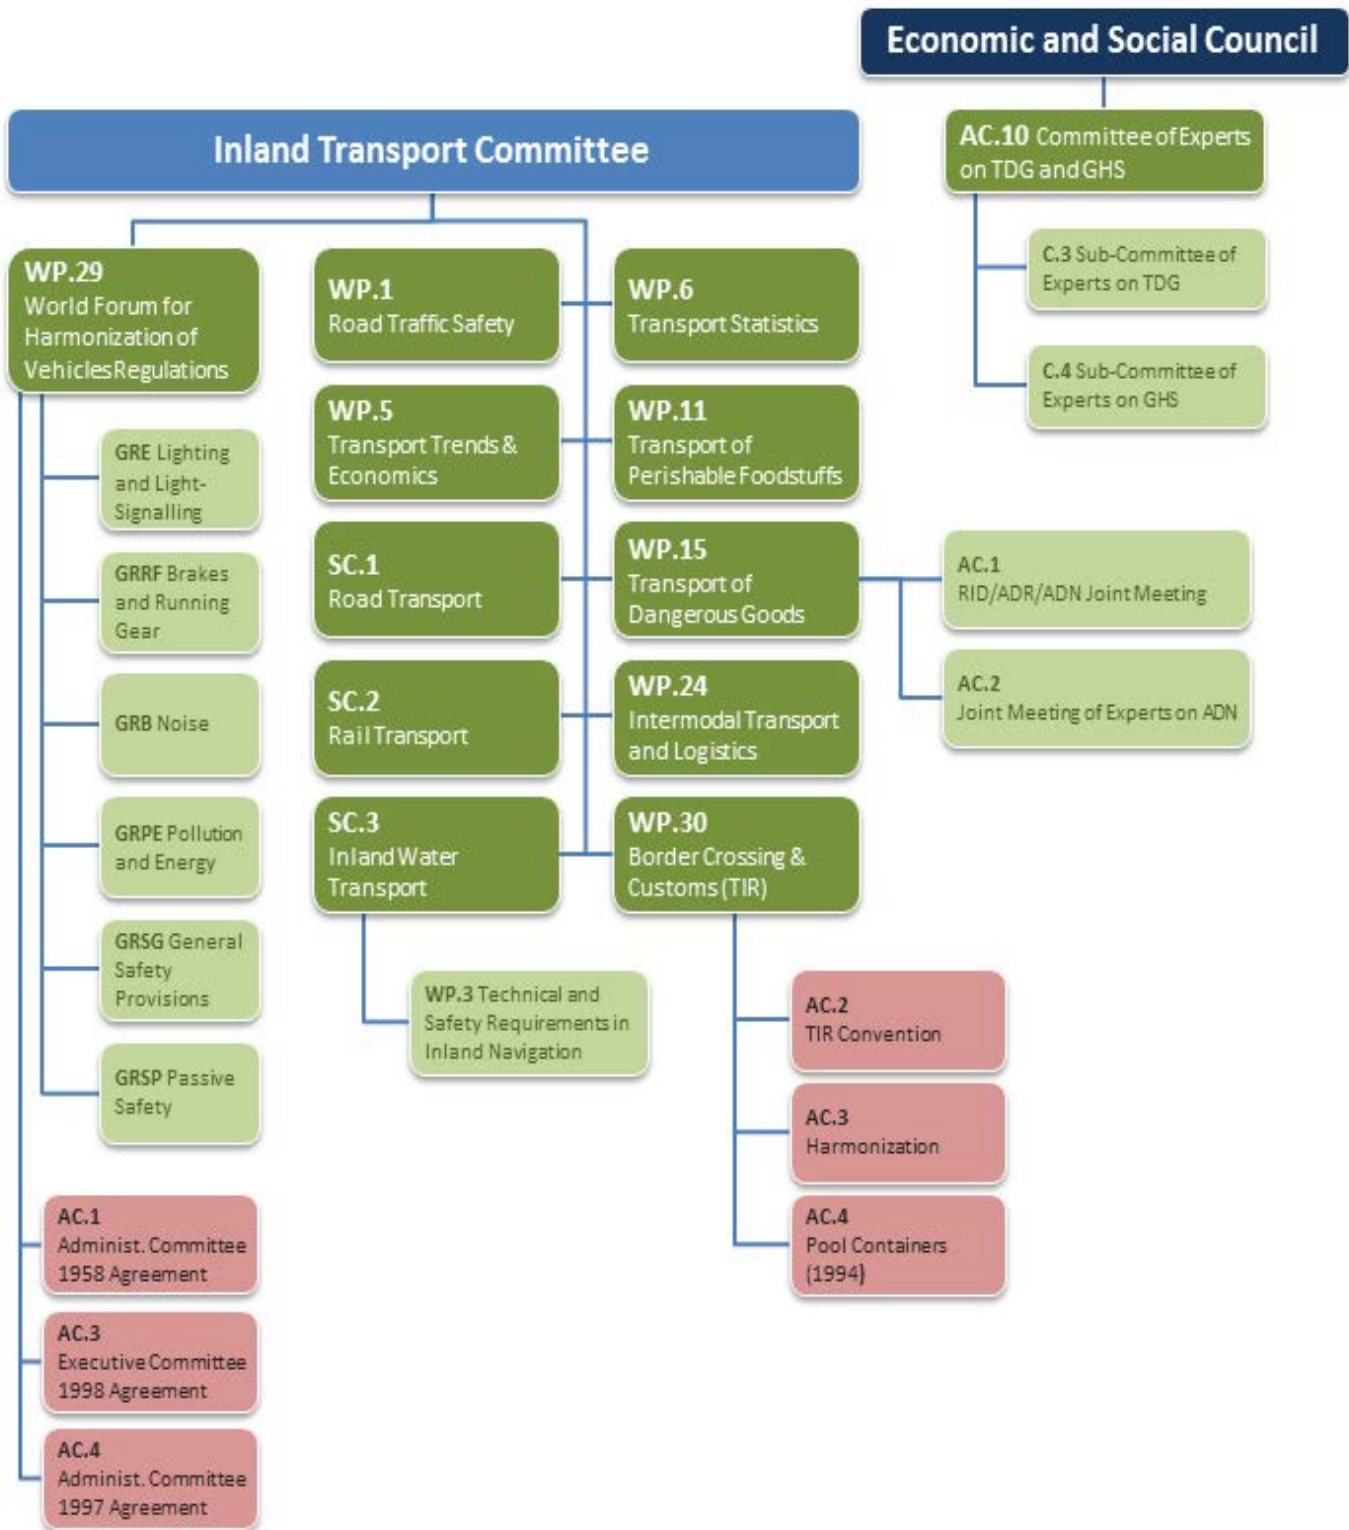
Economic and Social Council

AC.10 Committee of Experts on TDG and GHS

C.3 Sub-Committee of Experts on TDG

C.4 Sub-Committee of Experts on GHS

Inland Transport Committee

WP.29 World Forum for Harmonization of Vehicles Regulations

GRE Lighting and Light-Signalling

GRRF Brakes and Running Gear

GRB Noise

GRPE Pollution and Energy

GRSG General Safety Provisions

GRSP Passive Safety

AC.1 Administ. Committee 1958 Agreement

AC.3 Executive Committee 1998 Agreement

AC.4 Administ. Committee 1997 Agreement

WP.1 Road Traffic Safety

WP.5 Transport Trends & Economics

SC.1 Road Transport

SC.2 Rail Transport

SC.3 Inland Water Transport

WP.3 Technical and Safety Requirements in Inland Navigation

WP.6 Transport Statistics

WP.11 Transport of Perishable Foodstuffs

WP.15 Transport of Dangerous Goods

WP.24 Intermodal Transport and Logistics

WP.30 Border Crossing & Customs (TIR)

AC.1 RID/ADR/ADN Joint Meeting

AC.2 Joint Meeting of Experts on ADN

AC.2 TIR Convention

AC.3 Harmonization

AC.4 Pool Containers (1994)